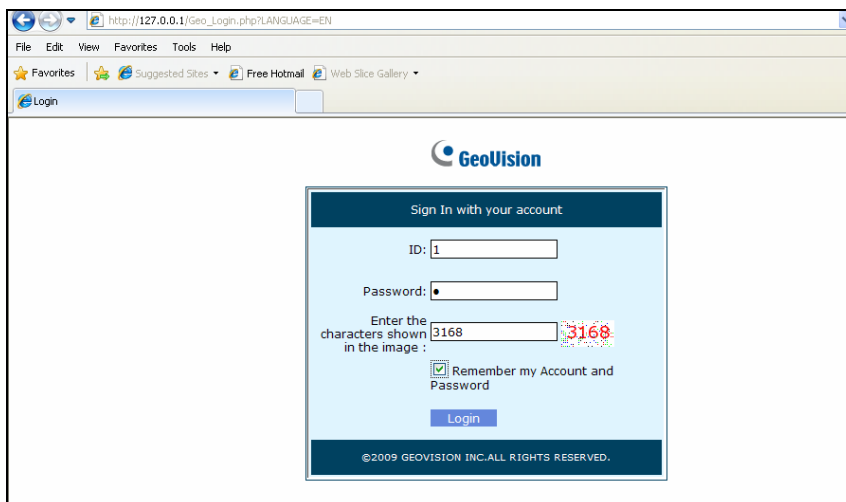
http://127.0.0.1/Geo_Login.php?LANGUAGE=EN

File Edit View Favorites Tools Help

Favorites | Suggested Sites ▾ Free Hotmail Web Slice Gallery ▾

Login

GeoVision

Sign In with your account

ID: 1

Password: •

Enter the characters shown in the image : 3168 3168

Remember my Account and Password

Login

©2009 GEOVISION INC.ALL RIGHTS RESERVED.